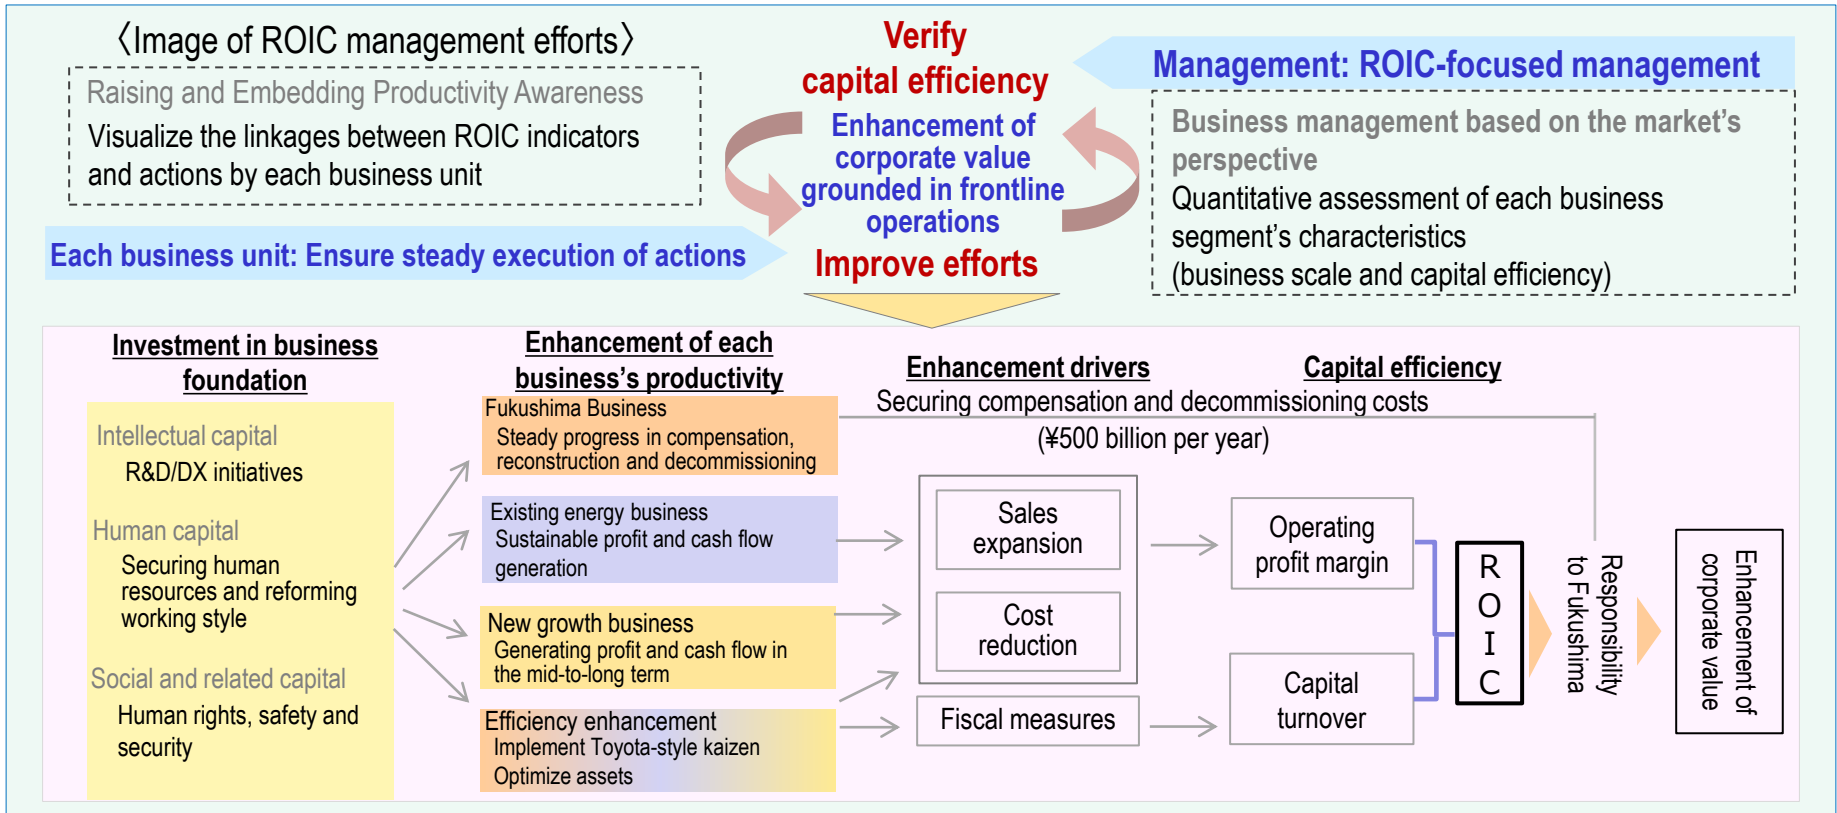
〈Image of ROIC management efforts〉

Raising and Embedding Productivity Awareness
Visualize the linkages between ROIC indicators and actions by each business unit

Verify capital efficiency

Enhancement of corporate value grounded in frontline operations

Improve efforts

Management: ROIC-focused management

Business management based on the market's perspective
Quantitative assessment of each business segment's characteristics (business scale and capital efficiency)

Each business unit: Ensure steady execution of actions

Investment in business foundation

Intellectual capital
R&D/DX initiatives

Human capital
Securing human resources and reforming working style

Social and related capital
Human rights, safety and security

Enhancement of each business's productivity

Fukushima Business
Steady progress in compensation, reconstruction and decommissioning

Existing energy business
Sustainable profit and cash flow generation

New growth business
Generating profit and cash flow in the mid-to-long term

Efficiency enhancement
Implement Toyota-style kaizen
Optimize assets

Enhancement drivers

Capital efficiency

Securing compensation and decommissioning costs (¥500 billion per year)

Sales expansion

Cost reduction

Fiscal measures

Operating profit margin

Capital turnover

ROIC

Responsibility to Fukushima

Enhancement of corporate value